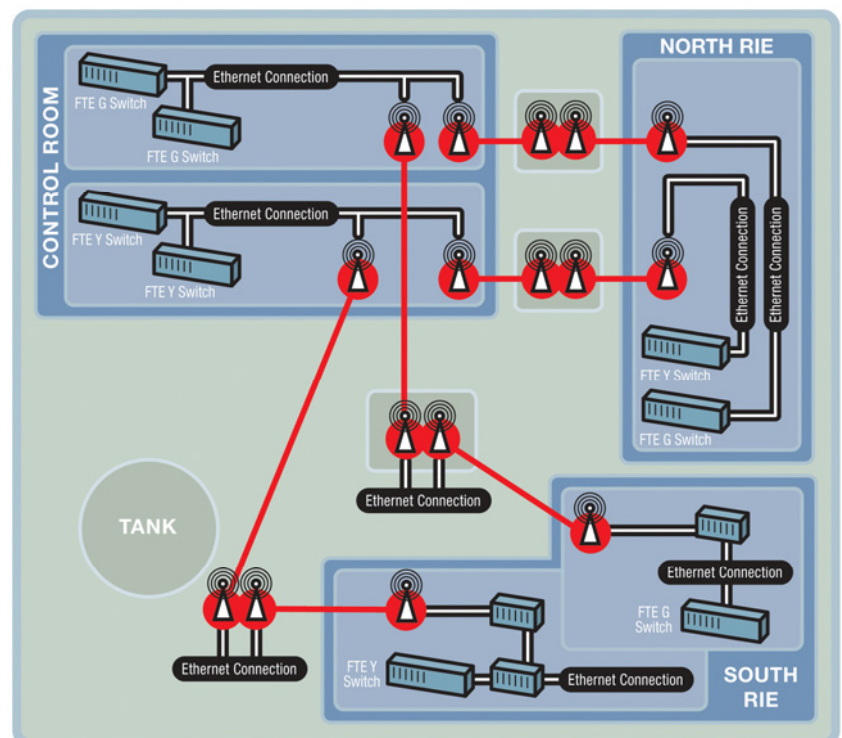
CONTROL ROOM

Ethernet Connection

FTE G Switch

FTE G Switch

Ethernet Connection

FTE Y Switch

FTE Y Switch

NORTH RIE

Ethernet Connection

Ethernet Connection

FTE Y Switch

FTE G Switch

Ethernet Connection

TANK

Ethernet Connection

FTE G Switch

Ethernet Connection

FTE Y Switch

Ethernet Connection

SOUTH RIE